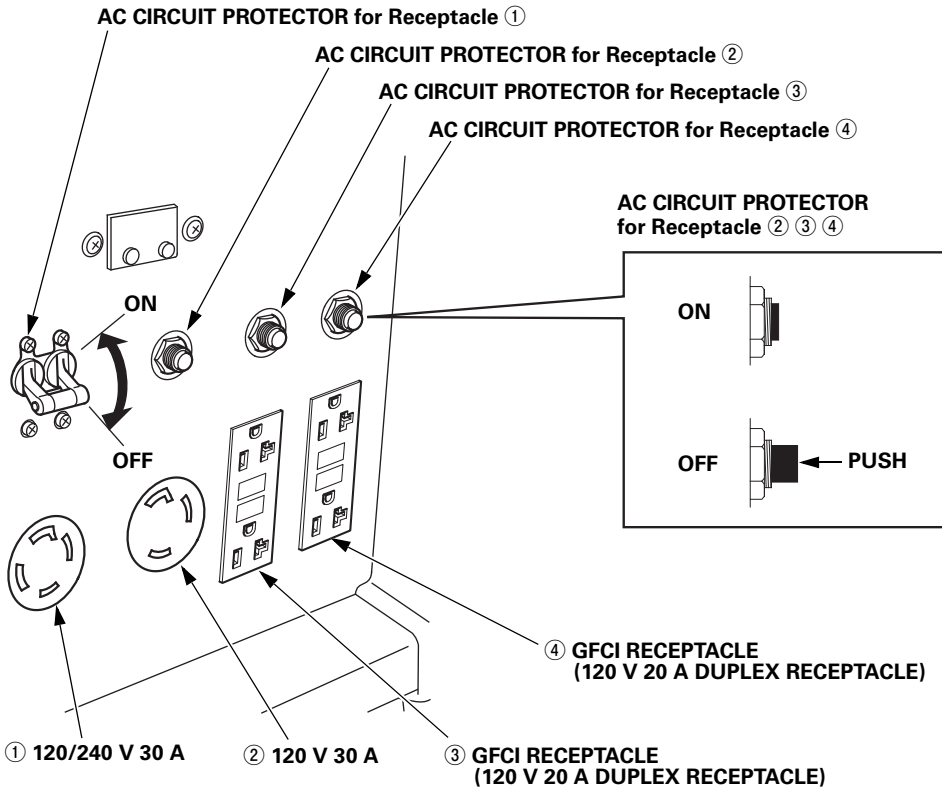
AC CIRCUIT PROTECTOR for Receptacle ①

AC CIRCUIT PROTECTOR for Receptacle ②

AC CIRCUIT PROTECTOR for Receptacle ③

AC CIRCUIT PROTECTOR for Receptacle ④

AC CIRCUIT PROTECTOR for Receptacle ② ③ ④

ON

OFF

ON

OFF

PUSH

④ GFCI RECEPTACLE (120 V 20 A DUPLEX RECEPTACLE)

① 120/240 V 30 A

② 120 V 30 A

③ GFCI RECEPTACLE (120 V 20 A DUPLEX RECEPTACLE)